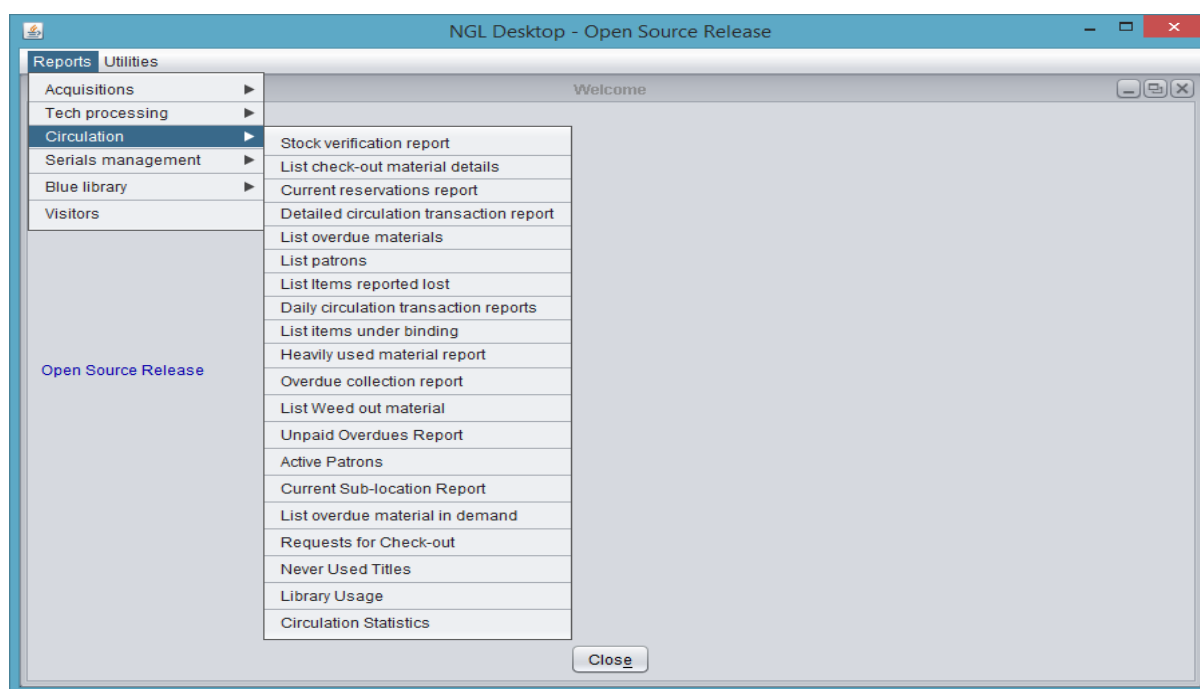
NGL Desktop - Open Source Release

Reports Utilities

Acquisitions
Tech processing
Circulation
Serials management
Blue library
Visitors

Welcome

Stock verification report
List check-out material details
Current reservations report
Detailed circulation transaction report
List overdue materials
List patrons
List Items reported lost
Daily circulation transaction reports
List items under binding
Heavily used material report
Overdue collection report
List Weed out material
Unpaid Overdues Report
Active Patrons
Current Sub-location Report
List overdue material in demand
Requests for Check-out
Never Used Titles
Library Usage
Circulation Statistics

Open Source Release

Close